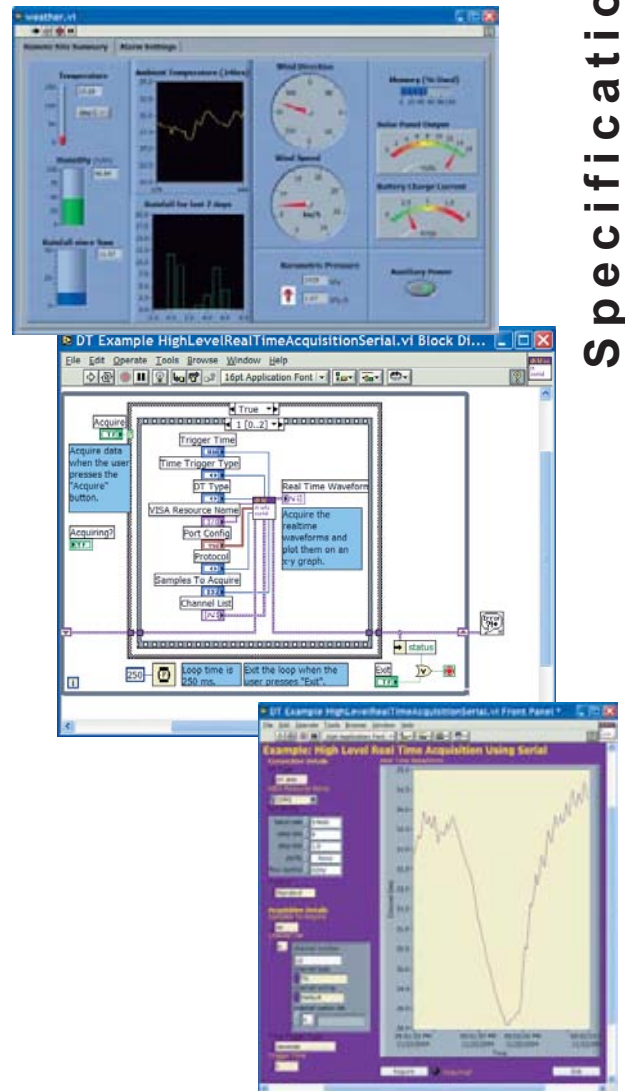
Specificatio

weather.vi

Temperature

Humidity

Rainfall since 9am

Ambient Temperature

Rainfall for last 7 days

Wind Direction

Wind Speed

km/h

Barometric Pressure

Memory (% Used)

Solar Panel Output

Battery Charge Current

Auxiliary Power

DT Example HighLevelRealTimeAcquisitionSerial.vi Block Di...

File Edit Operate Tools Browse Window Help

16pt Application Font

True

1 [0..2]

Acquire

Acquire data when the user presses the "Acquire" button.

Acquiring?

Trigger Time

Time Trigger Type

DT Type

VISA Resource Name

Port Config

Protocol

Samples To Acquire

Channel List

Real Time Waveform

Acquire the realtime waveforms and plot them on an x-y graph.

status

250

Loop time is 250 ms.

Exit the loop when the user presses "Exit".

Exit

DT Example HighLevelRealTimeAcquisitionSerial.vi Front Panel

Example: High Level Real Time Acquisition Using Serial

Connection details

VISA Resource Name

Acquisition details

Real Time Waveform

Time

Acquire

Exit